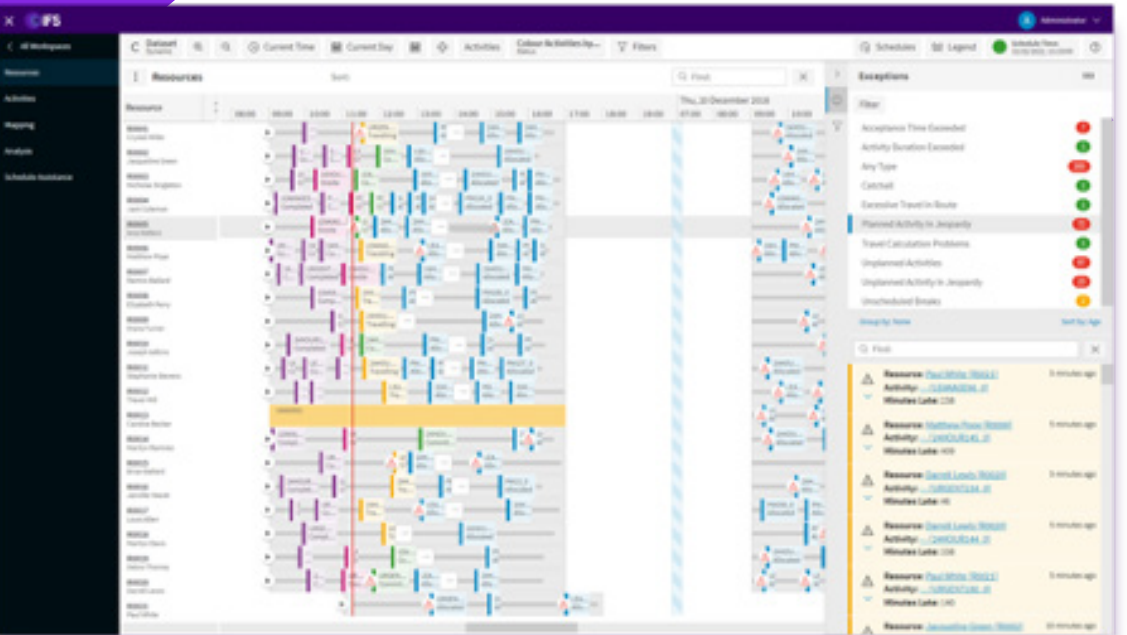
IFS

Administrator

All Workspaces

Resources

Activities

Mapping

Analysis

Schedule Assistance

Dataset

Current Time

Current Day

Activities

Colour Activities by...

Filters

Schedules

Legend

Schedule Flow

Resources

Sort:

Find

Resource

Thu, 20 December 2018

Exceptions

Filter

Acceptance Time Exceeded

Activity Duration Exceeded

Any Type

Catchall

Excessive Travel In Route

Planned Activity In Jeopardy

Travel Calculation Problems

Unplanned Activities

Unplanned Activity In Jeopardy

Unscheduled Breaks

Group by: None

Sort by: Age

Find

Resource: Paul White (R0012)
Activity: ...
Minutes Late: 238

5 minutes ago

Resource: Matthew Pope (R0006)
Activity: ...
Minutes Late: 409

5 minutes ago

Resource: Darrell Leady (R0020)
Activity: ...
Minutes Late: 44

5 minutes ago

Resource: Darrell Leady (R0020)
Activity: ...
Minutes Late: 108

5 minutes ago

Resource: Paul White (R0012)
Activity: ...
Minutes Late: 140

5 minutes ago

Resource: Jacqueline Green (R0002)

10 minutes ago